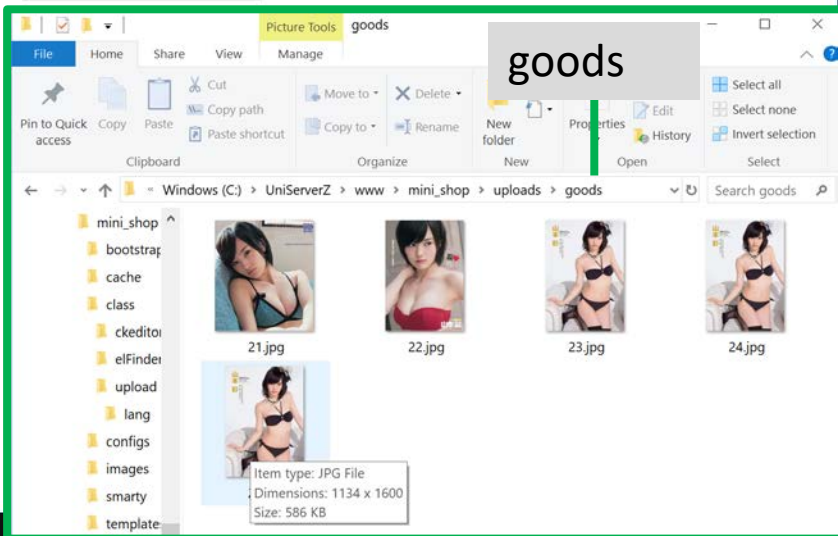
Picture Tools goods
File Home Share View Manage

goods

Pin to Quick access Copy Paste Cut Copy path Paste shortcut
Clipboard
Move to Delete Copy to Rename
Organize
New folder
New
Properties Edit History
Open
Select all Select none Invert selection
Select

Windows (C:) > UniServerZ > www > mini_shop > uploads > goods
Search goods

mini_shop
bootstrap
cache
class
ckeditor
elFinder
upload
lang
configs
images
smarty
template

21.jpg
22.jpg
23.jpg
24.jpg

Item type: JPG File
Dimensions: 1134 x 1600
Size: 586 KB